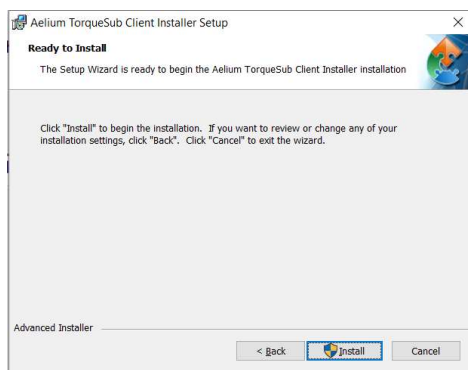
Aelium TorqueSub Client Installer Setup

×

Ready to Install

The Setup Wizard is ready to begin the Aelium TorqueSub Client Installer installation

Click "Install" to begin the installation. If you want to review or change any of your installation settings, click "Back". Click "Cancel" to exit the wizard.

Advanced Installer

< Back

Install

Cancel